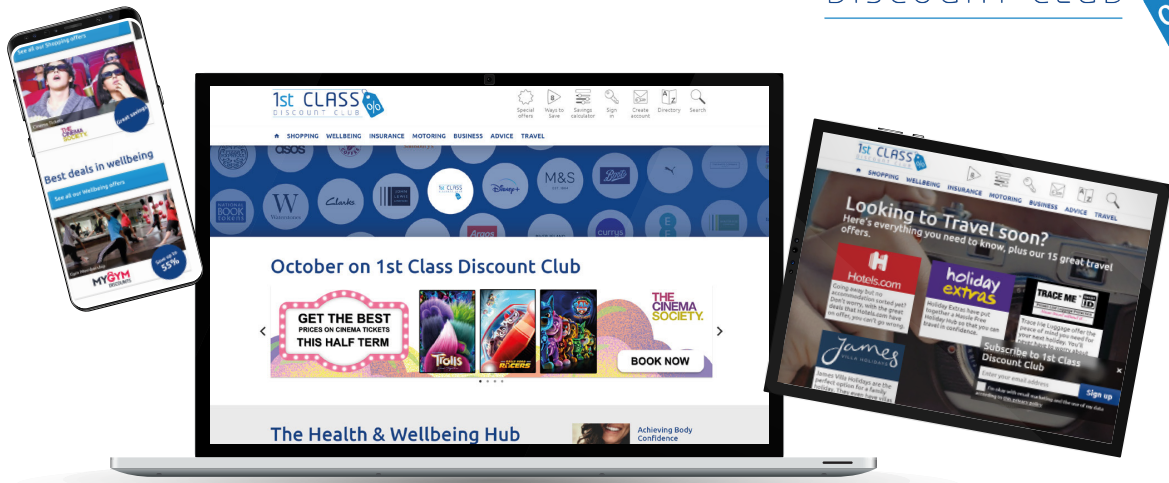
DISCOUNT CLUB

See all our Shopping offers
Cinema Tickets
THE CINEMA SOCIETY
Great savings
Best deals in wellbeing
See all our Wellbeing offers
Gym Memberships
Save up to 55%
MYGYM DISCOUNTS

1st CLASS DISCOUNT CLUB
Special offers
Ways to Save
Savings calculator
Sign in
Create account
Directory
Search
SHOPPING WELLBEING INSURANCE MOTORING BUSINESS ADVICE TRAVEL
asos
M&S
Clarks
Waterstones
NATIONAL BOOK TOKENS
Disney+
Argos
currys
October on 1st Class Discount Club
GET THE BEST PRICES ON CINEMA TICKETS THIS HALF TERM
TROLLS
THE CINEMA SOCIETY
BOOK NOW
The Health & Wellbeing Hub
Achieving Body Confidence

1st CLASS DISCOUNT CLUB
SHOPPING WELLBEING INSURANCE MOTORING BUSINESS ADVICE TRAVEL
Looking to Travel soon?
Here's everything you need to know, plus our 15 great travel offers.
Hotels.com
Going away but no accommodation sorted yet? Don't worry, with the great deals that Hotels.com have on offer, you can't go wrong.
holiday extras
Holiday Extras have put together a Hassle Free Holiday Hub so that you can travel in confidence.
TRACE ME
Trace Me Luggage offer the peace of mind you need for your next holiday. You'll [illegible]
James VILLA HOLIDAYS
James Villa Holidays are the perfect option for a family holiday. They even have villas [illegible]
Subscribe to 1st Class Discount Club
Enter your email address
Sign up
I'm okay with email marketing and the use of my data according to the privacy policy